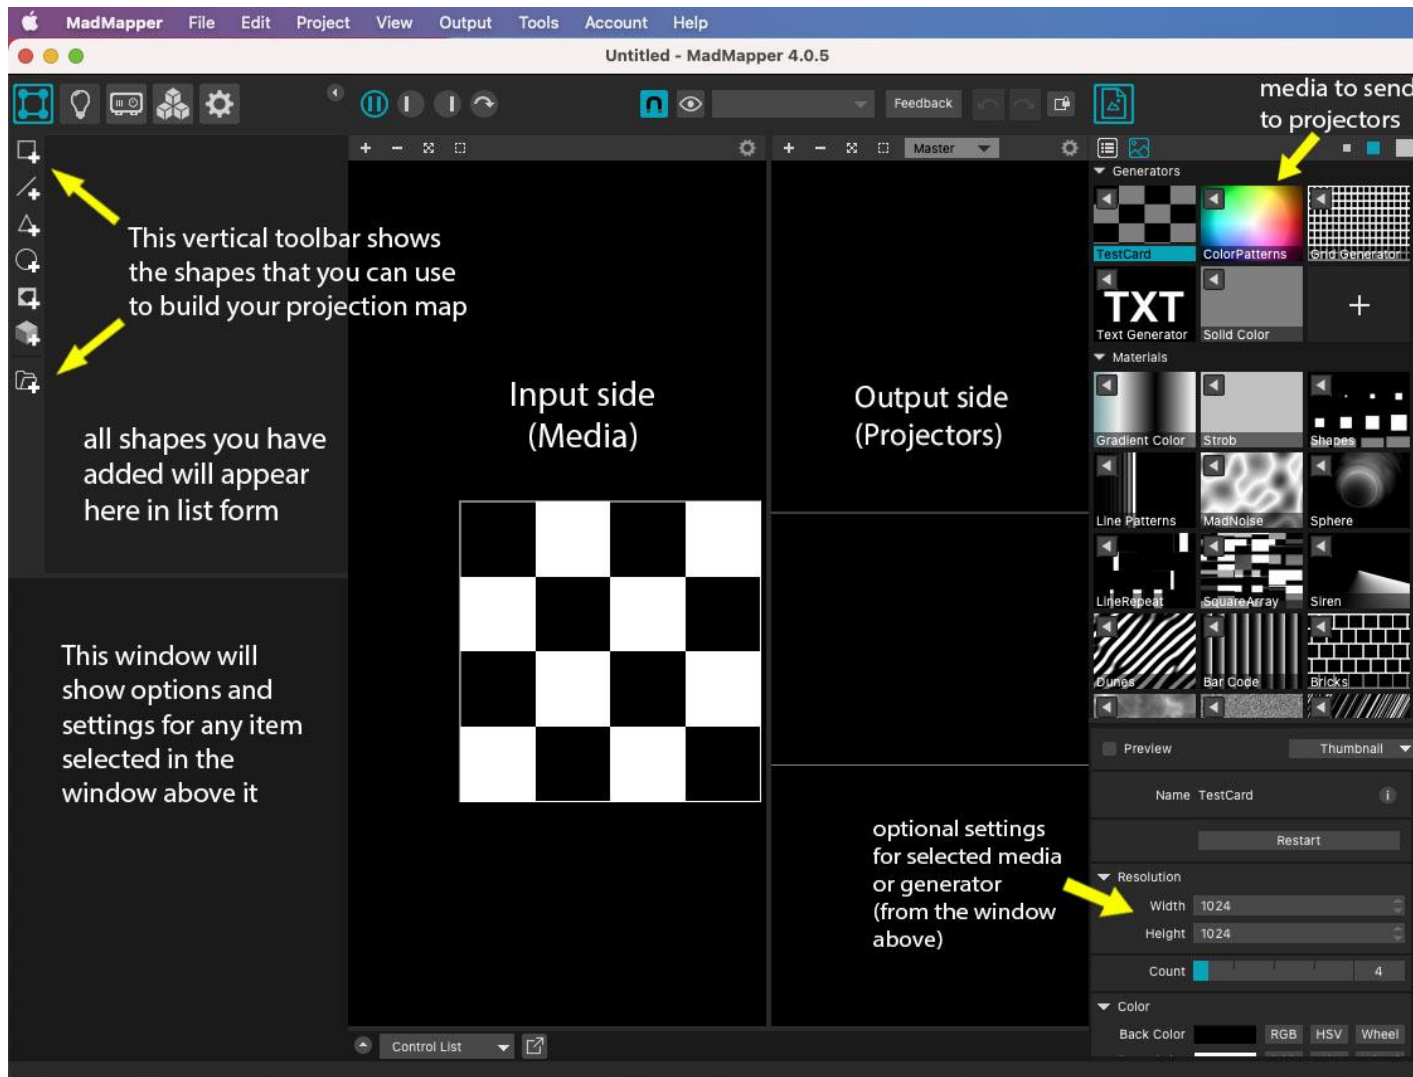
MadMapper File Edit Project View Output Tools Account Help

Untitled - MadMapper 4.0.5

Feedback

media to send to projectors

Master

Generators

TestCard ColorPatterns Grid Generator

TXT

Text Generator Solid Color

+

Materials

Gradient Color Strob Shapes

Line Patterns MadNoise Sphere

LineRepeat SquareArray Siren

Dunes Bar Code Bricks

This vertical toolbar shows the shapes that you can use to build your projection map

all shapes you have added will appear here in list form

Input side (Media)

Output side (Projectors)

This window will show options and settings for any item selected in the window above it

optional settings for selected media or generator (from the window above)

Preview Thumbnail

Name TestCard

Restart

Resolution

Width 1024

Height 1024

Count 4

Color

Back Color RGB HSV Wheel

Control List